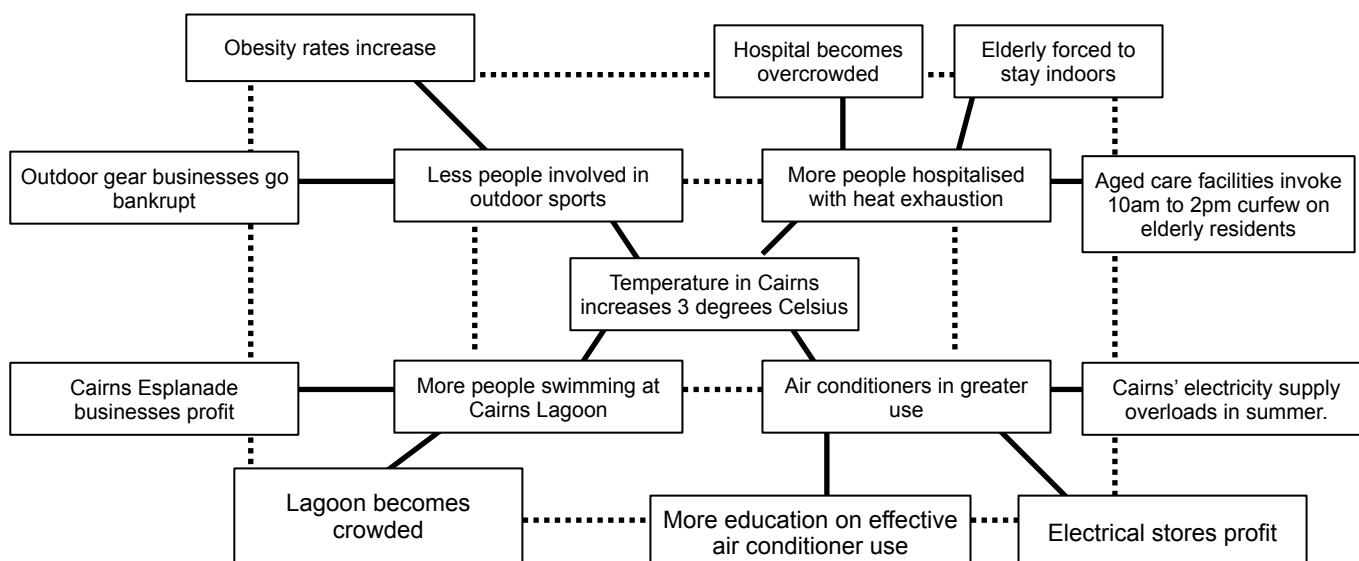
Obesity rates increase

Hospital becomes overcrowded

Elderly forced to stay indoors

Outdoor gear businesses go bankrupt

Less people involved in outdoor sports

More people hospitalised with heat exhaustion

Aged care facilities invoke 10am to 2pm curfew on elderly residents

Temperature in Cairns increases 3 degrees Celsius

Cairns Esplanade businesses profit

More people swimming at Cairns Lagoon

Air conditioners in greater use

Cairns' electricity supply overloads in summer.

Lagoon becomes crowded

More education on effective air conditioner use

Electrical stores profit